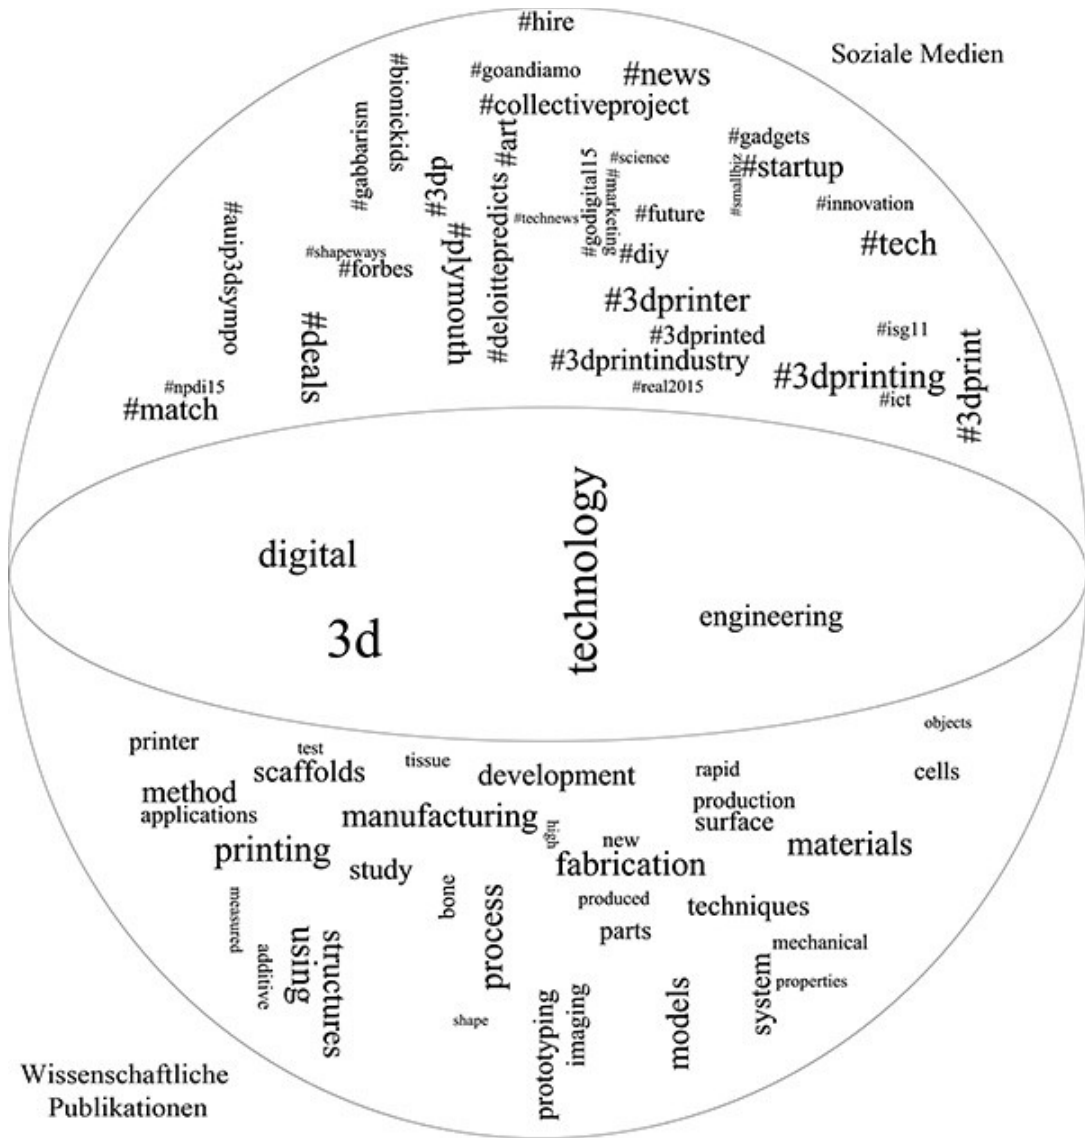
#hire

Soziale Medien

#goandiamo
#news
#collectiveproject
#bionickids
#gabbarism
#3dp
#deloittepredicts
#art
#godigital15
#science
#marketing
#technews
#gadgets
#smallbiz
#startup
#future
#innovation
#auip3dsympo
#shapeways
#forbes
#plymouth
#diy
#tech
#3dprinter
#deals
#3dprinted
#isg11
#3dprintindustry
#3dprint
#npdi15
#3dprinting
#real2015
#ict
#match

digital
technology
3d
engineering

printer
test
tissue
development
rapid
objects
cells
method
scaffolds
production
applications
manufacturing
surface
high
new
materials
printing
fabrication
study
measured
bone
produced
techniques
additive
using
structures
process
parts
mechanical
system
properties
shape
prototyping
imaging
models

Wissenschaftliche Publikationen